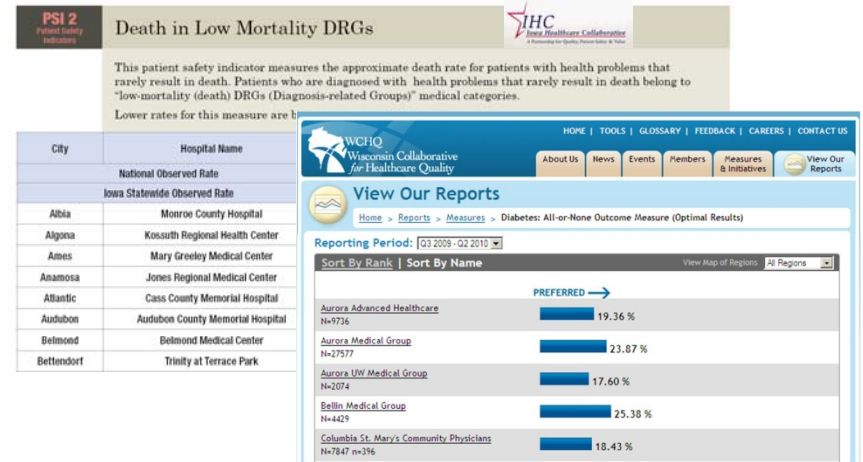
PSI 2
Patient Safety Indicators

Death in Low Mortality DRGs

IHC
Iowa Healthcare Collaborative
A Partnership for Quality, Patient Safety & Value

This patient safety indicator measures the approximate death rate for patients with health problems that rarely result in death. Patients who are diagnosed with health problems that rarely result in death belong to "low-mortality (death) DRGs (Diagnosis-related Groups)" medical categories.

Lower rates for this measure are b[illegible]

| City | Hospital Name |
|---|---|
| National Observed Rate | |
| Iowa Statewide Observed Rate | |
| Albia | Monroe County Hospital |
| Algona | Kossuth Regional Health Center |
| Ames | Mary Greeley Medical Center |
| Anamosa | Jones Regional Medical Center |
| Atlantic | Cass County Memorial Hospital |
| Audubon | Audubon County Memorial Hospital |
| Belmond | Belmond Medical Center |
| Bettendorf | Trinity at Terrace Park |

WCHQ
Wisconsin Collaborative for Healthcare Quality

HOME | TOOLS | GLOSSARY | FEEDBACK | CAREERS | CONTACT US

About Us | News | Events | Members | Measures & Initiatives | View Our Reports

View Our Reports

Home > Reports > Measures > Diabetes: All-or-None Outcome Measure (Optimal Results)

Reporting Period: Q3 2009 - Q2 2010

Sort By Rank | Sort By Name

View Map of Regions: All Regions

PREFERRED

| | |
|---|---|
| Aurora Advanced Healthcare N=9736 | 19.36 % |
| Aurora Medical Group N=27577 | 23.87 % |
| Aurora UW Medical Group N=2074 | 17.60 % |
| Bellin Medical Group N=4429 | 25.38 % |
| Columbia St. Mary's Community Physicians N=7847 n=396 | 18.43 % |